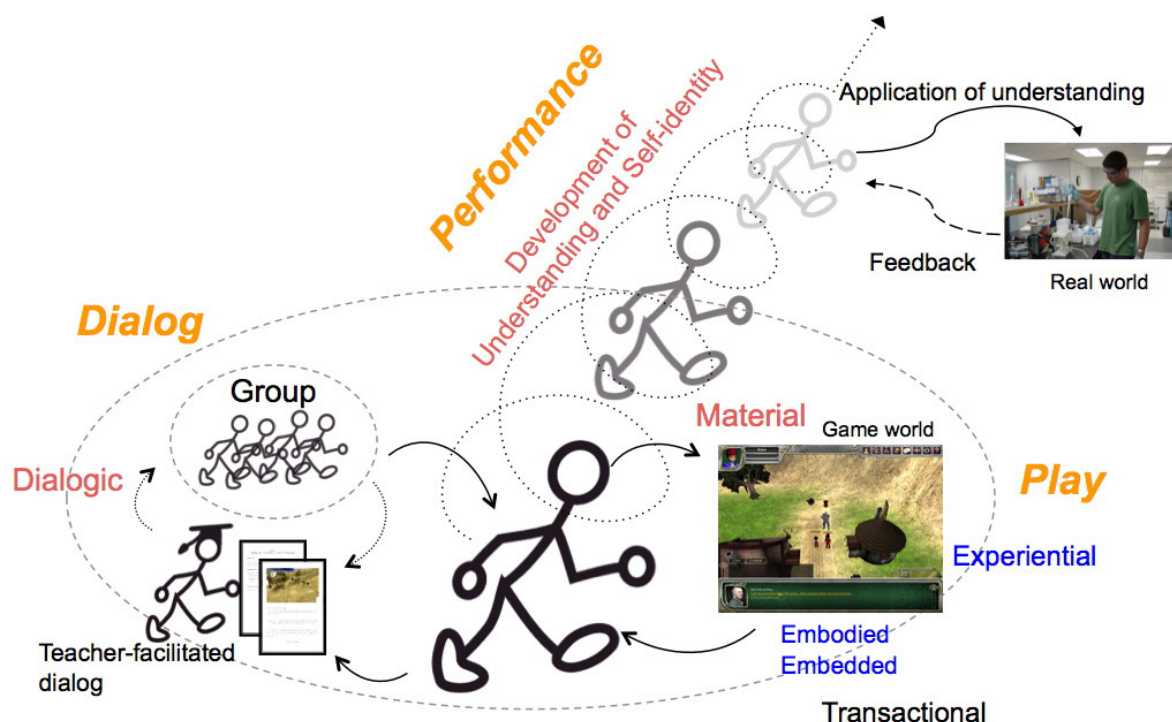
Performance

Development of Understanding and Self-identity

Application of understanding

Feedback

Real world

Dialog

Group

Dialogic

Material

Game world

Play

Experiential

Embodied
Embedded

Teacher-facilitated dialog

Transactional